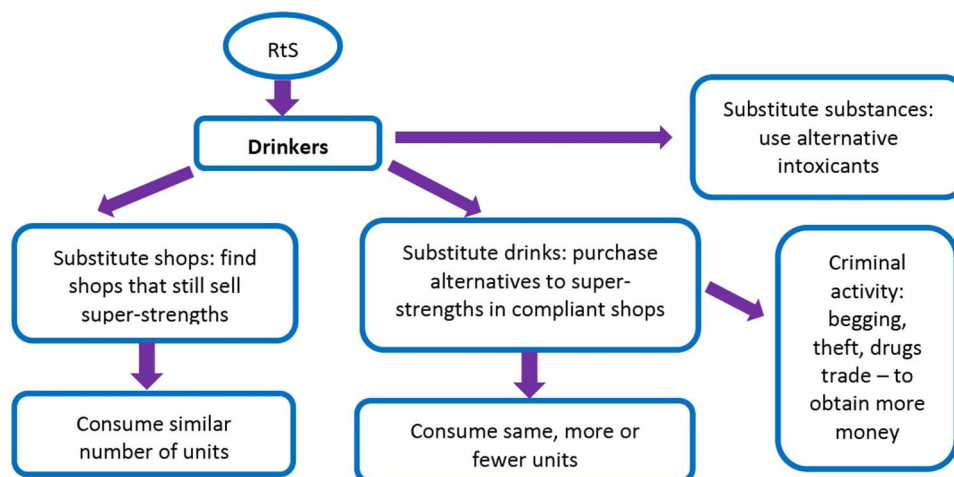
RtS

Drinkers

Substitute substances: use alternative intoxicants

Substitute shops: find shops that still sell super-strengths

Substitute drinks: purchase alternatives to super-strengths in compliant shops

Criminal activity: begging, theft, drugs trade – to obtain more money

Consume similar number of units

Consume same, more or fewer units